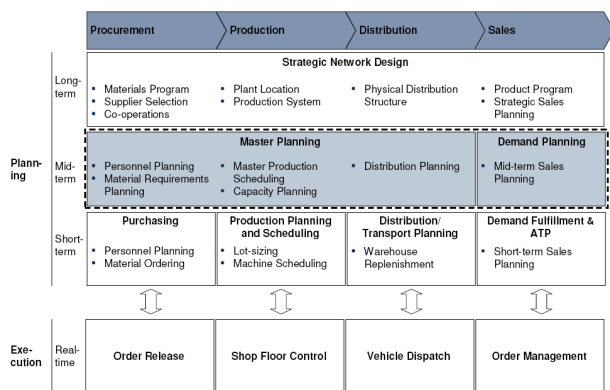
Procurement | Production | Distribution | Sales

Planning

Long-term

Strategic Network Design

- Materials Program
- Supplier Selection
- Co-operations

- Plant Location
- Production System

- Physical Distribution Structure

- Product Program
- Strategic Sales Planning

Mid-term

Master Planning

- Personnel Planning
- Material Requirements Planning

- Master Production Scheduling
- Capacity Planning

- Distribution Planning

Demand Planning

- Mid-term Sales Planning

Short-term

Purchasing

- Personnel Planning
- Material Ordering

Production Planning and Scheduling

- Lot-sizing
- Machine Scheduling

Distribution/ Transport Planning

- Warehouse Replenishment

Demand Fulfillment & ATP

- Short-term Sales Planning

Execution

Real-time

Order Release

Shop Floor Control

Vehicle Dispatch

Order Management